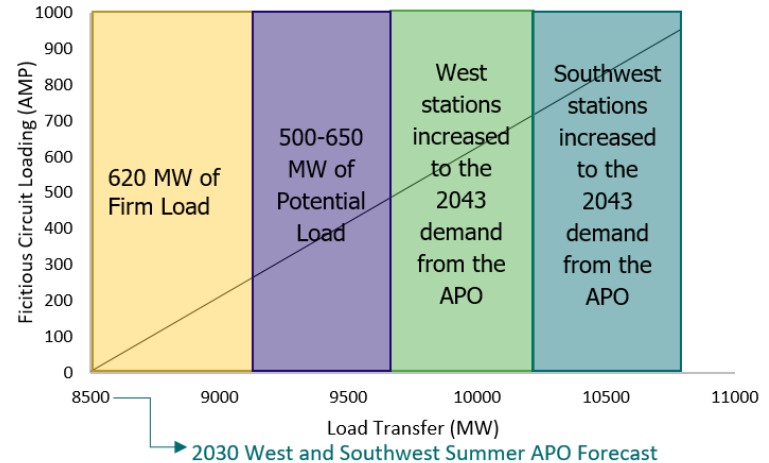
Fictitious Circuit Loading (AMP)

1000
900
800
700
600
500
400
300
200
100
0

620 MW of Firm Load

500-650 MW of Potential Load

West stations increased to the 2043 demand from the APO

Southwest stations increased to the 2043 demand from the APO

8500
9000
9500
10000
10500
11000

Load Transfer (MW)

2030 West and Southwest Summer APO Forecast